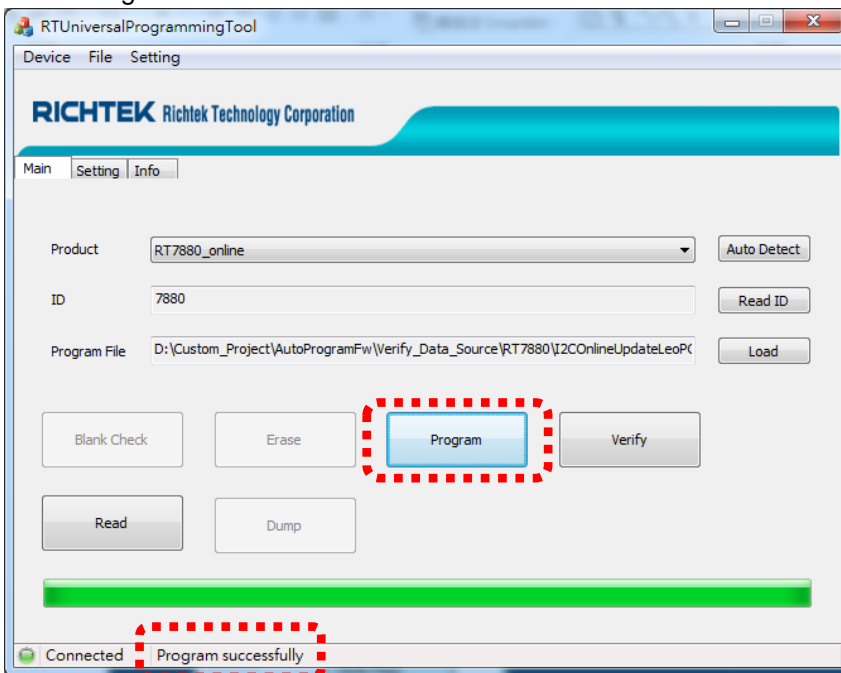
RTUniversalProgrammingTool

Device File Setting

RICHTEK Richtek Technology Corporation

Main Setting Info

Product RT7880_online Auto Detect

ID 7880 Read ID

Program File D:\Custom_Project\AutoProgramFw\Verify_Data_Source\RT7880\I2COnlineUpdateLeoP( Load

Blank Check Erase Program Verify

Read Dump

Connected Program successfully